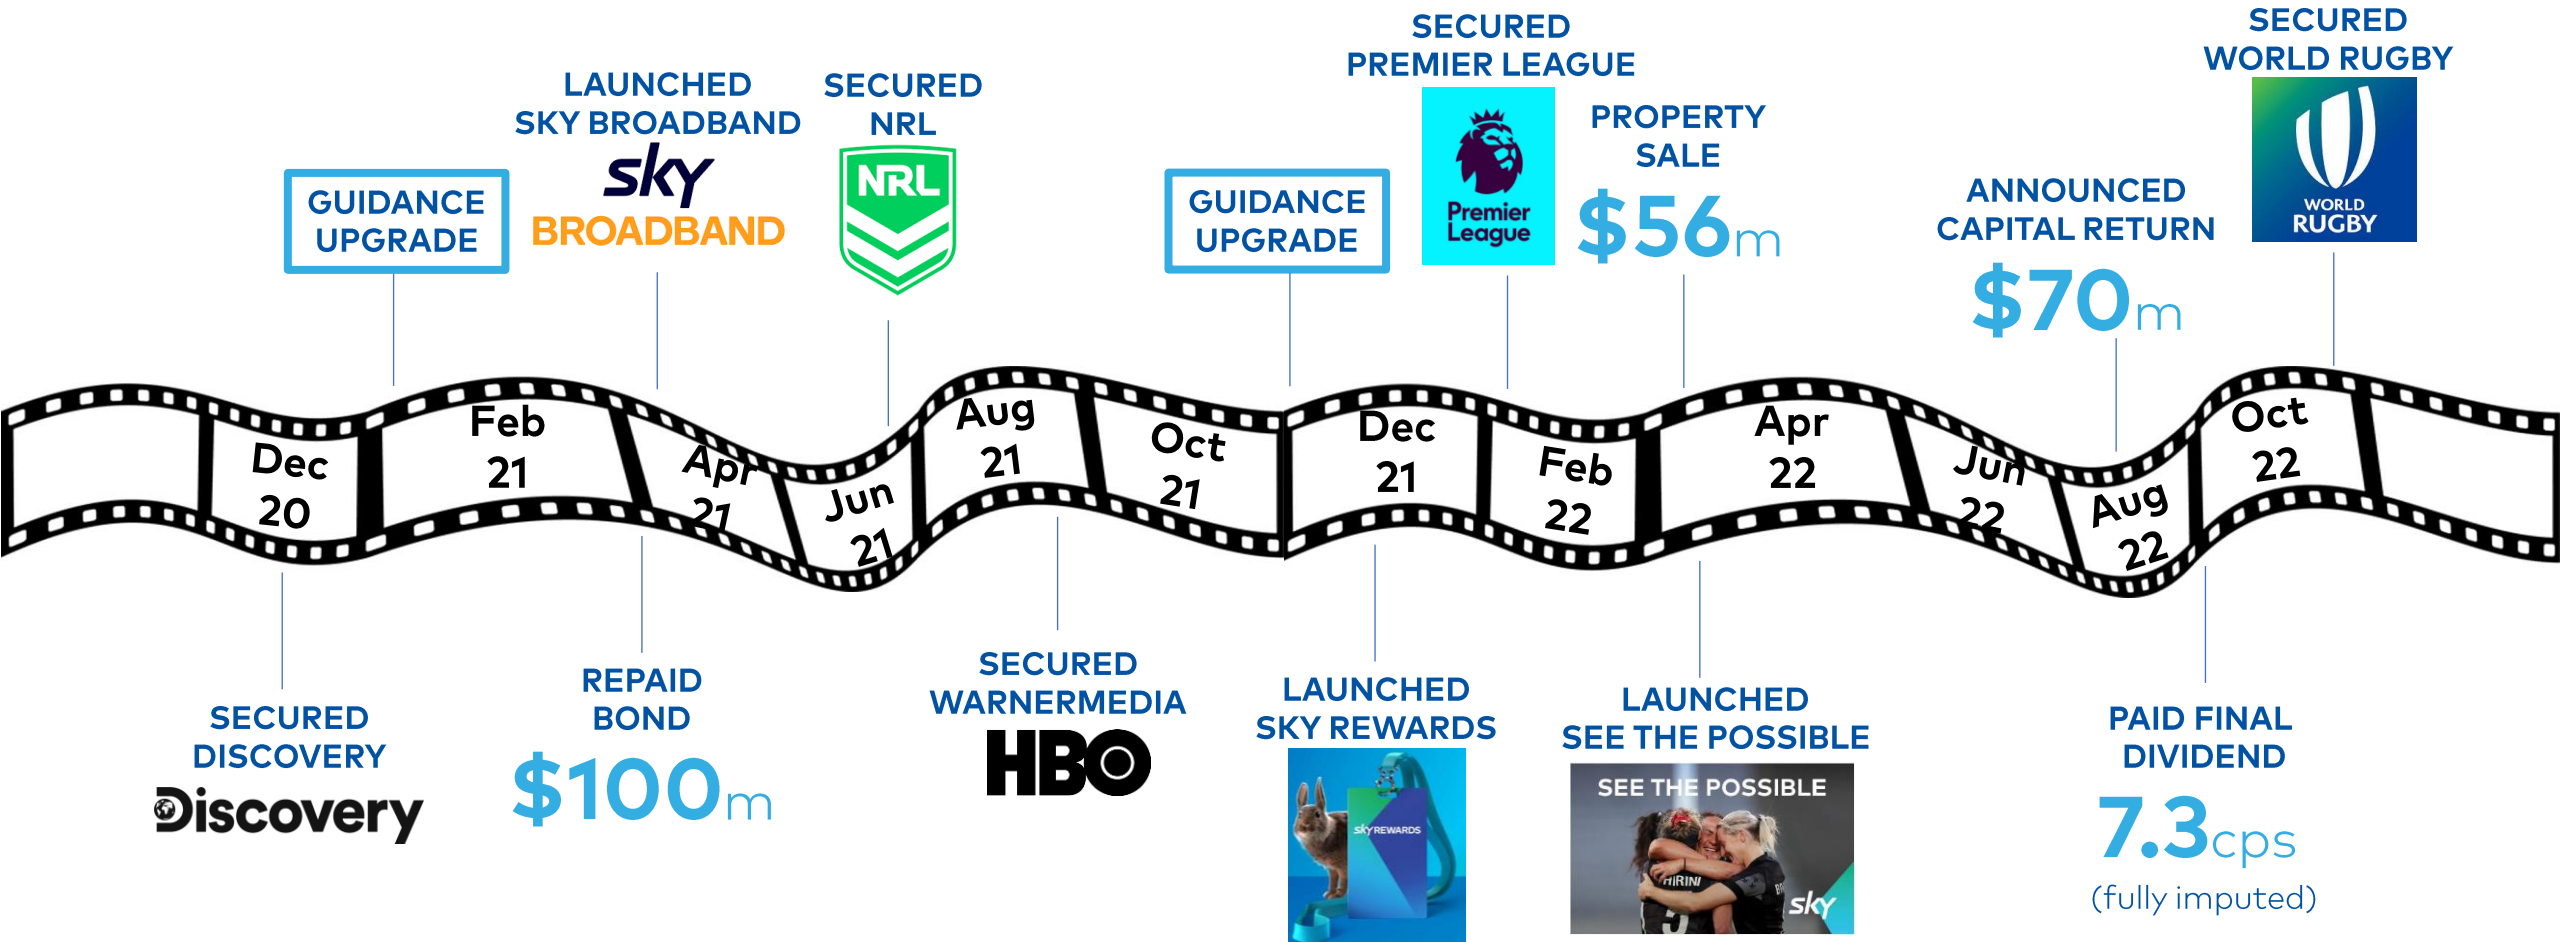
GUIDANCE UPGRADE

LAUNCHED SKY BROADBAND

sky BROADBAND

SECURED NRL

NRL

GUIDANCE UPGRADE

SECURED PREMIER LEAGUE

Premier League

PROPERTY SALE

$56m

ANNOUNCED CAPITAL RETURN

$70m

SECURED WORLD RUGBY

WORLD RUGBY

Dec 20

Feb 21

Apr 21

Jun 21

Aug 21

Oct 21

Dec 21

Feb 22

Apr 22

Jun 22

Aug 22

Oct 22

SECURED DISCOVERY

Discovery

REPAID BOND

$100m

SECURED WARNERMEDIA

HBO

LAUNCHED SKY REWARDS

sky REWARDS

LAUNCHED SEE THE POSSIBLE

SEE THE POSSIBLE

HIRINI

sky

PAID FINAL DIVIDEND

7.3cps

(fully imputed)